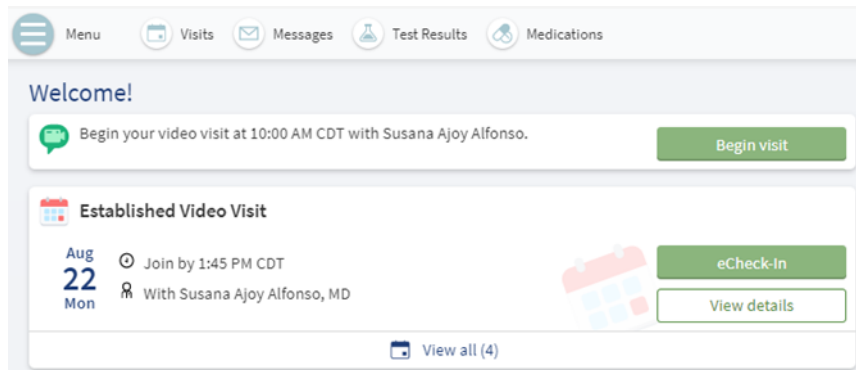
Menu Visits Messages Test Results Medications

Welcome!

Begin your video visit at 10:00 AM CDT with Susana Ajoy Alfonso.

Begin visit

Established Video Visit

Aug
22
Mon

Join by 1:45 PM CDT

With Susana Ajoy Alfonso, MD

eCheck-In

View details

View all (4)